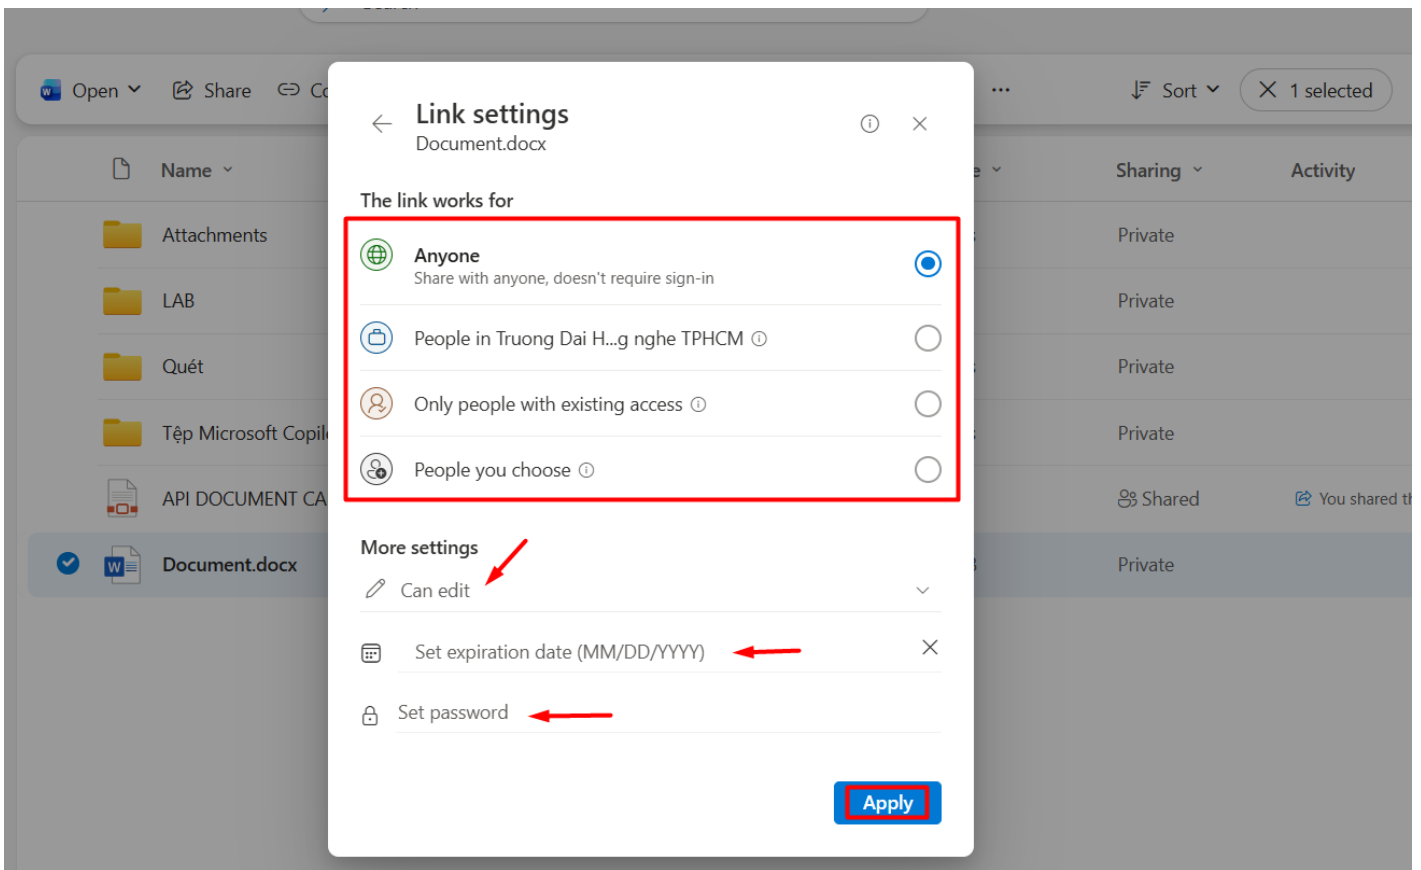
Open Share Co ··· Sort 1 selected

Name Sharing Activity

Attachments Private

LAB Private

Quét Private

Tệp Microsoft Copil Private

API DOCUMENT CA Shared You shared th

Document.docx Private

Link settings
Document.docx

The link works for

Anyone
Share with anyone, doesn't require sign-in

People in Truong Dai H...g nghe TPHCM

Only people with existing access

People you choose

More settings

Can edit

Set expiration date (MM/DD/YYYY)

Set password

Apply